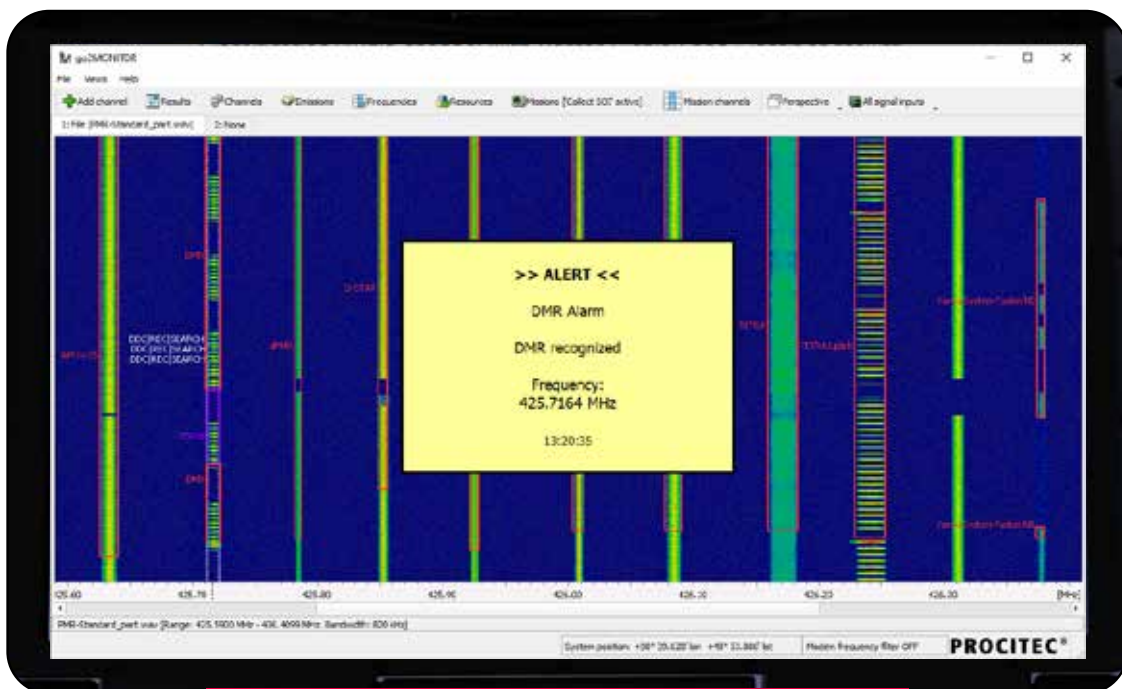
go2MONITOR
File Views Help
Add channel Results Channels Emissions Frequencies Resources Missions [Collect SOI active] Modem channels Perspective All signal inputs
1: File [PMR-Standard_part.wav] 2: None

DMR
D-STAR
DDC[REC]SEARCH
DDC[REC]SEARCH
DDC[REC]SEARCH
dPMR
DMR
TETRA
TETRA
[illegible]
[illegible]

>> ALERT <<
DMR Alarm
DMR recognized
Frequency:
425.7164 MHz
13:20:35

425.60 425.70 425.80 425.90 426.00 426.10 426.20 426.30 [MHz]

PMR-Standard_part.wav [Range: 425.5900 MHz - 426.4099 MHz Bandwidth: 820 kHz]
System position: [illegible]
Modem frequency filter OFF
PROCITEC®